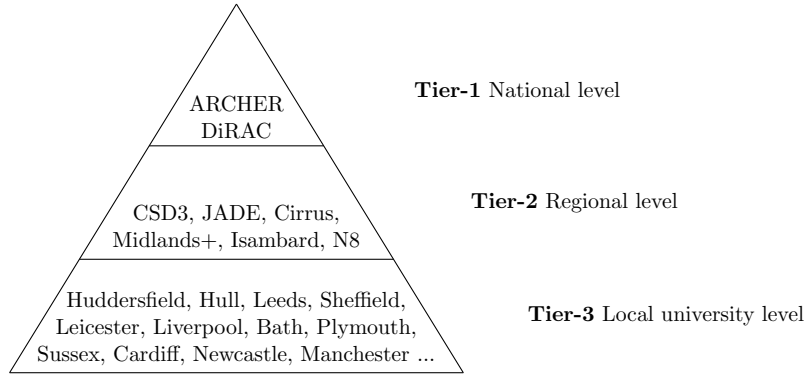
ARCHER
DiRAC

**Tier-1** National level

CSD3, JADE, Cirrus, Midlands+, Isambard, N8

**Tier-2** Regional level

Huddersfield, Hull, Leeds, Sheffield, Leicester, Liverpool, Bath, Plymouth, Sussex, Cardiff, Newcastle, Manchester ...

**Tier-3** Local university level